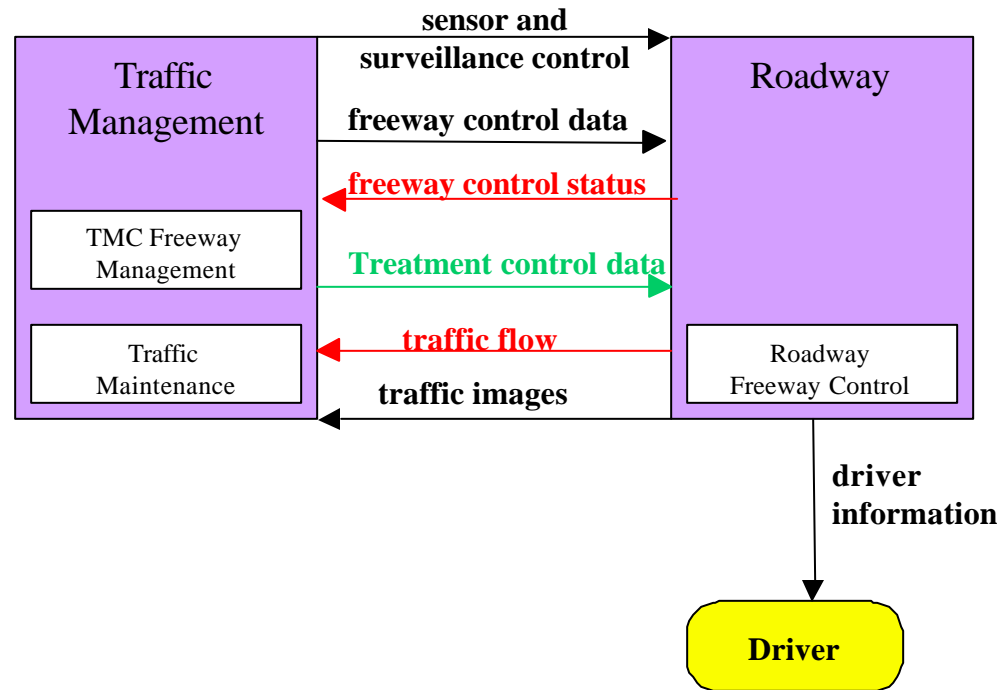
Traffic Management

TMC Freeway Management

Traffic Maintenance

sensor and surveillance control

freeway control data

freeway control status

Treatment control data

traffic flow

traffic images

Roadway

Roadway Freeway Control

driver information

Driver